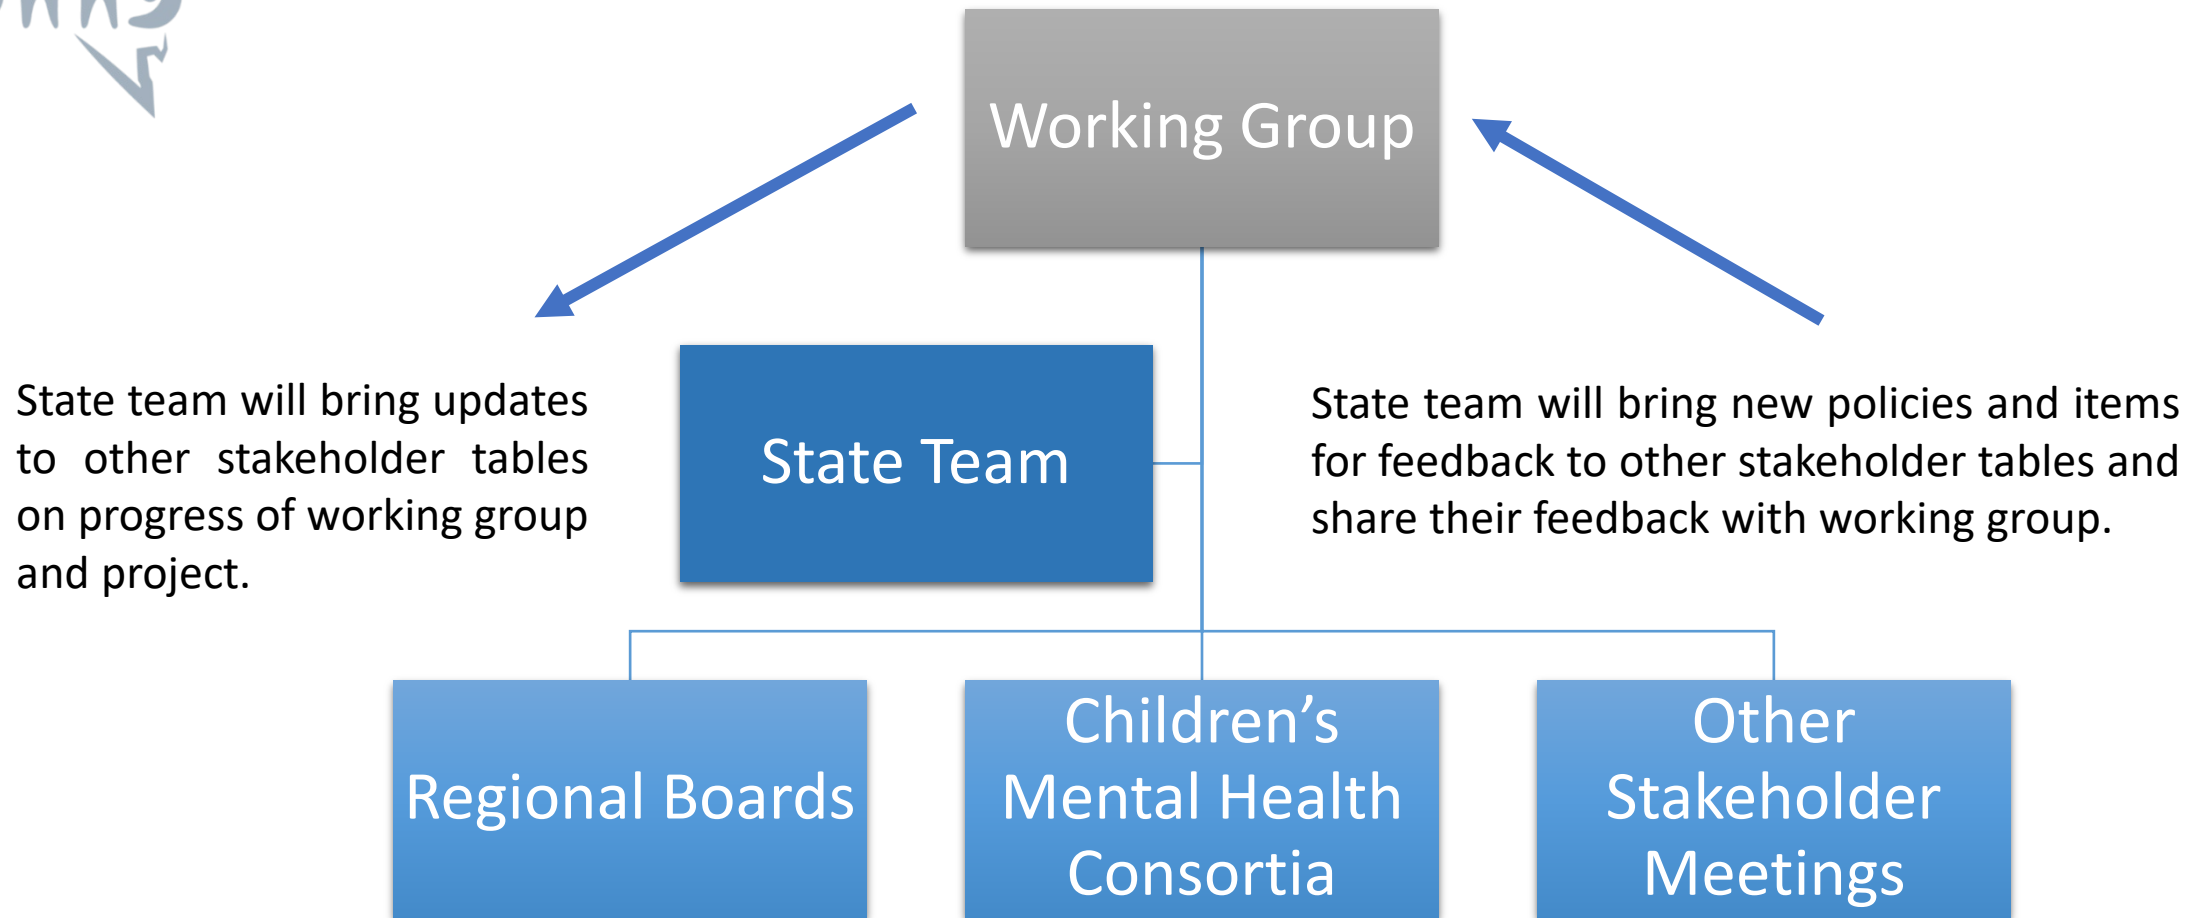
Working Group

State team will bring updates to other stakeholder tables on progress of working group and project.

State Team

State team will bring new policies and items for feedback to other stakeholder tables and share their feedback with working group.

Regional Boards

Children’s Mental Health Consortia

Other Stakeholder Meetings